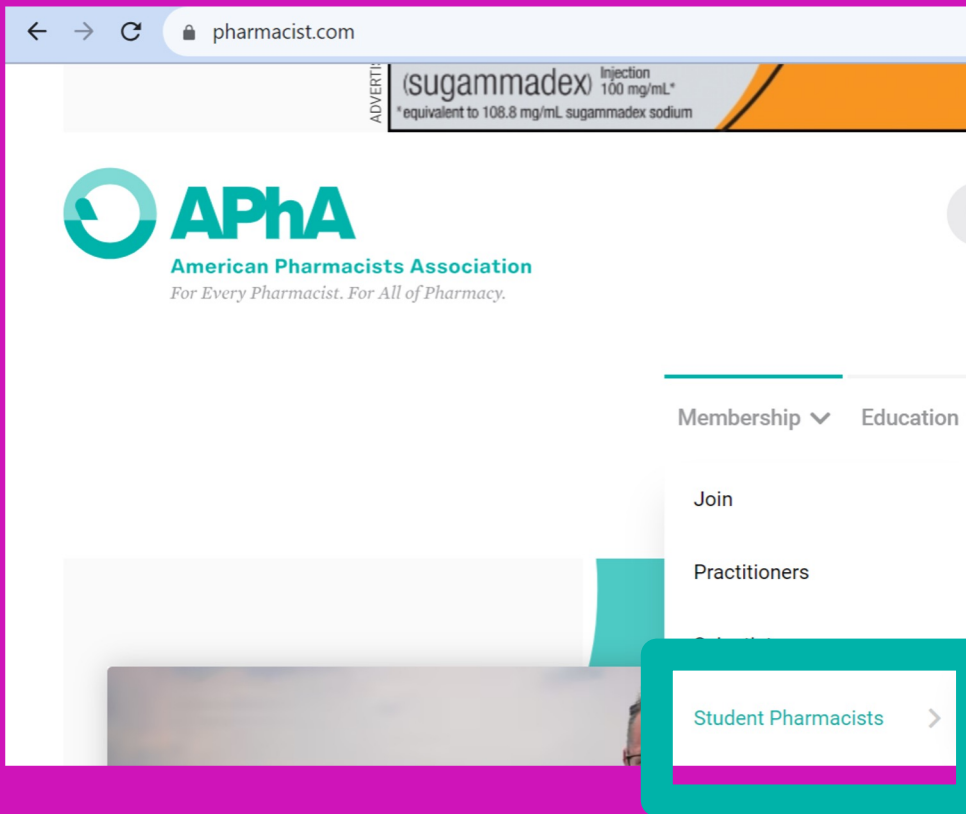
pharmacist.com

ADVERTIS

(sugammadex) Injection 100 mg/mL*

*equivalent to 108.8 mg/mL sugammadex sodium

APhA

American Pharmacists Association

For Every Pharmacist. For All of Pharmacy.

Membership Education

Join

Practitioners

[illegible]

Student Pharmacists